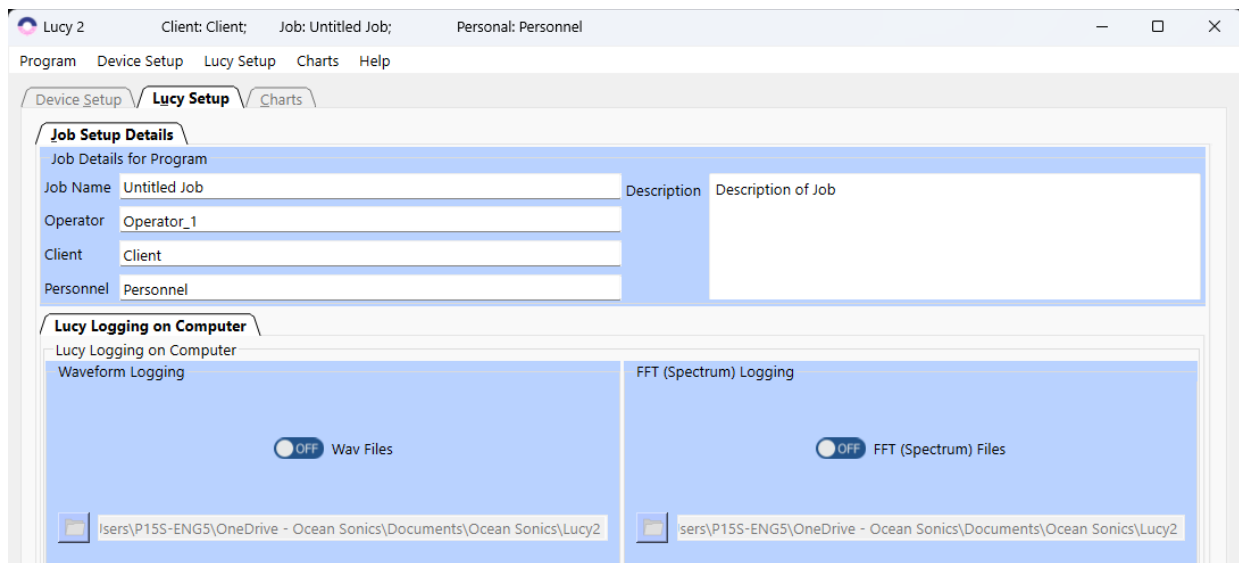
Lucy 2 Client: Client; Job: Untitled Job; Personal: Personnel

Program Device Setup Lucy Setup Charts Help

Device Setup Lucy Setup Charts

Job Setup Details

Job Details for Program

Job Name Untitled Job

Operator Operator_1

Client Client

Personnel Personnel

Description Description of Job

Lucy Logging on Computer

Lucy Logging on Computer

Waveform Logging

OFF Wav Files

Isers\P15S-ENG5\OneDrive - Ocean Sonics\Documents\Ocean Sonics\Lucy2

FFT (Spectrum) Logging

OFF FFT (Spectrum) Files

sers\P15S-ENG5\OneDrive - Ocean Sonics\Documents\Ocean Sonics\Lucy2